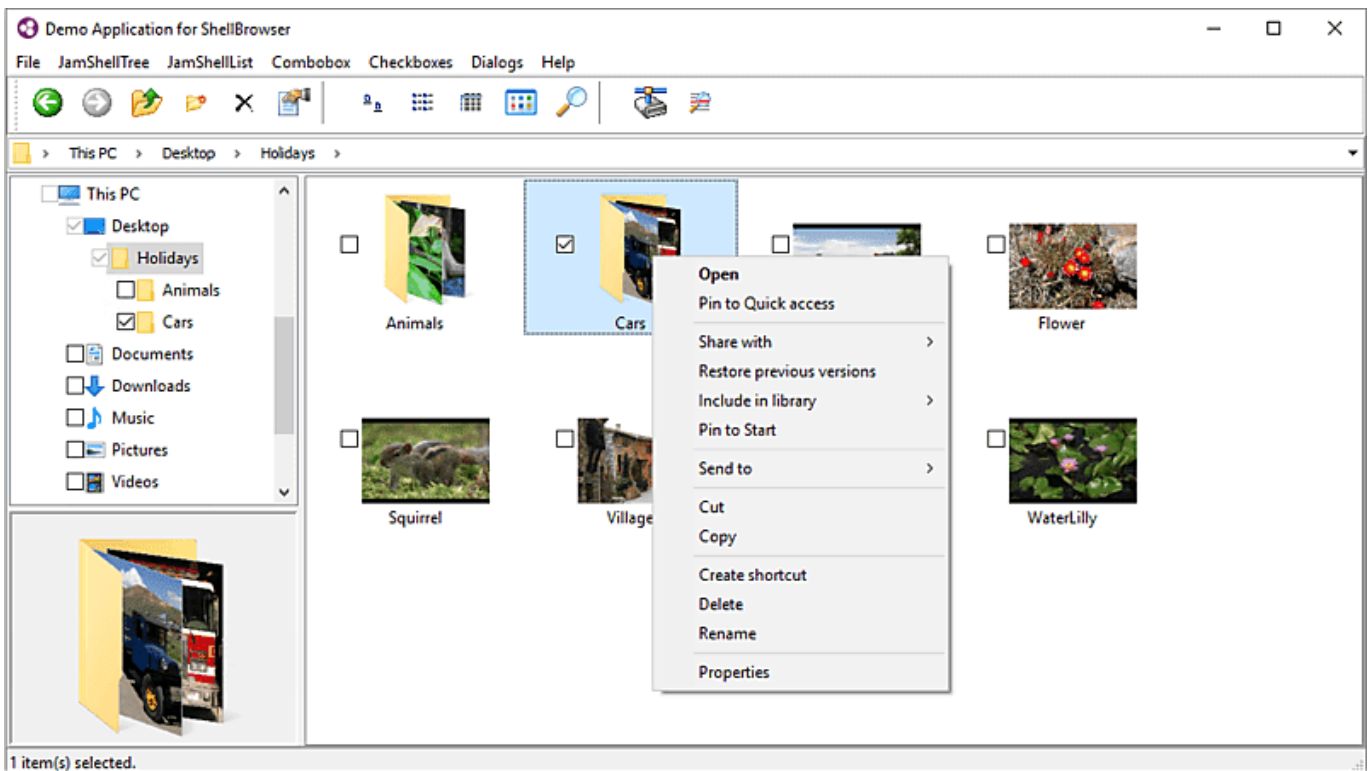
Demo Application for ShellBrowser

File JamShellTree JamShellList Combobox Checkboxes Dialogs Help

This PC › Desktop › Holidays ›

This PC
Desktop
Holidays
Animals
Cars
Documents
Downloads
Music
Pictures
Videos

Animals
Cars
Flower
Squirrel
Village
WaterLilly

Open
Pin to Quick access
Share with
Restore previous versions
Include in library
Pin to Start
Send to
Cut
Copy
Create shortcut
Delete
Rename
Properties

1 item(s) selected.